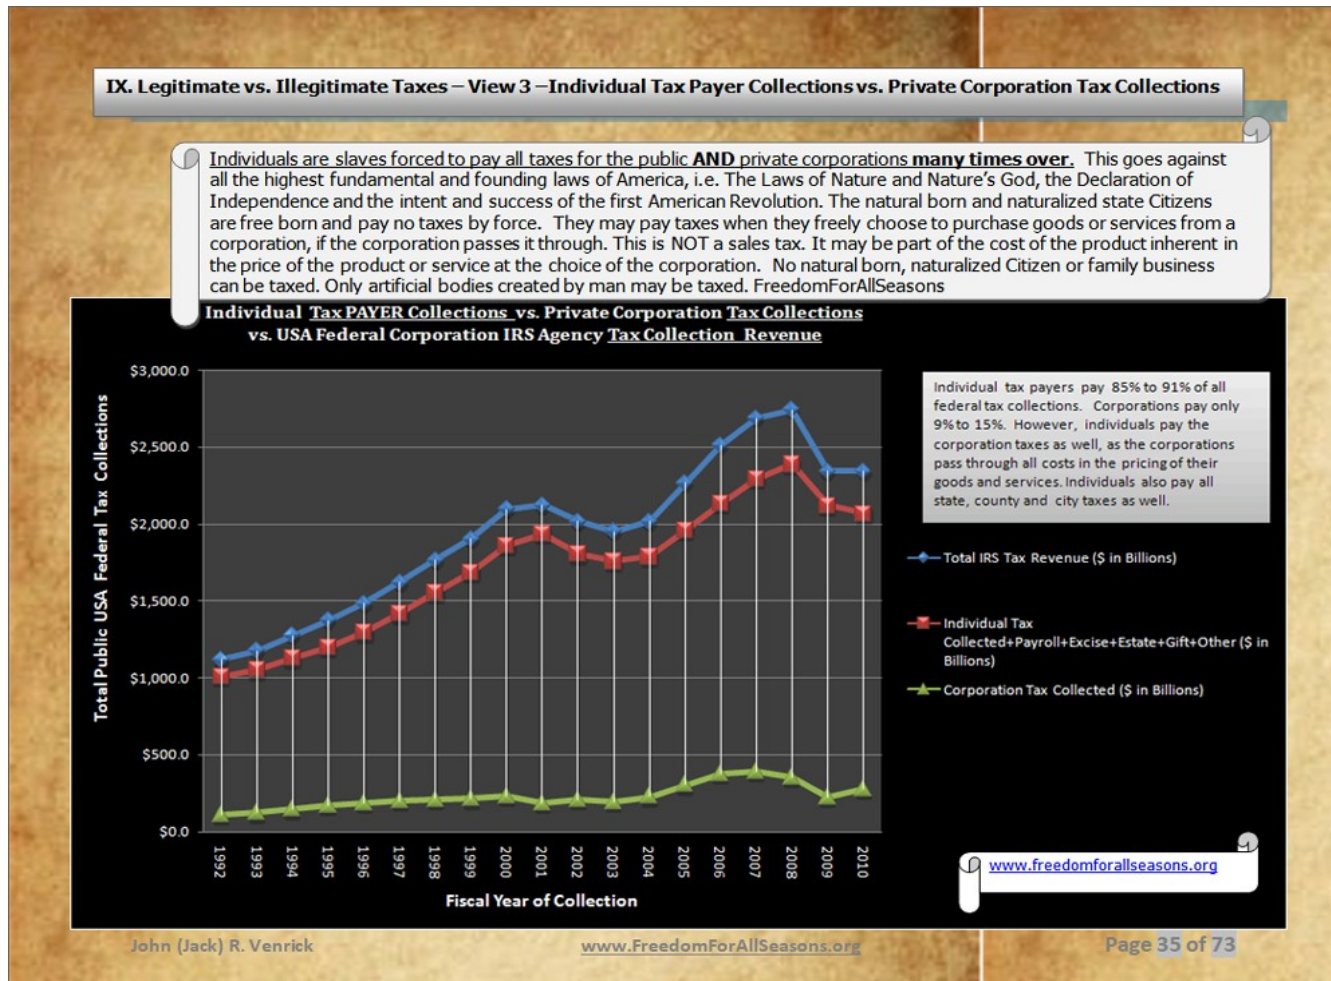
IX. Legitimate vs. Illegitimate Taxes – View 3 –Individual Tax Payer Collections vs. Private Corporation Tax Collections

Individuals are slaves forced to pay all taxes for the public **AND** private corporations **many times over.** This goes against all the highest fundamental and founding laws of America, i.e. The Laws of Nature and Nature's God, the Declaration of Independence and the intent and success of the first American Revolution. The natural born and naturalized state Citizens are free born and pay no taxes by force. They may pay taxes when they freely choose to purchase goods or services from a corporation, if the corporation passes it through. This is NOT a sales tax. It may be part of the cost of the product inherent in the price of the product or service at the choice of the corporation. No natural born, naturalized Citizen or family business can be taxed. Only artificial bodies created by man may be taxed. FreedomForAllSeasons

Individual Tax PAYER Collections vs. Private Corporation Tax Collections vs. USA Federal Corporation IRS Agency Tax Collection Revenue

Total Public USA Federal Tax Collections

$3,000.0
$2,500.0
$2,000.0
$1,500.0
$1,000.0
$500.0
$0.0

1992 1993 1994 1995 1996 1997 1998 1999 2000 2001 2002 2003 2004 2005 2006 2007 2008 2009 2010

Fiscal Year of Collection

Individual tax payers pay 85% to 91% of all federal tax collections. Corporations pay only 9% to 15%. However, individuals pay the corporation taxes as well, as the corporations pass through all costs in the pricing of their goods and services. Individuals also pay all state, county and city taxes as well.

Total IRS Tax Revenue ($ in Billions)

Individual Tax Collected+Payroll+Excise+Estate+Gift+Other ($ in Billions)

Corporation Tax Collected ($ in Billions)

www.freedomforallseasons.org

John (Jack) R. Venrick

www.FreedomForAllSeasons.org

Page 35 of 73